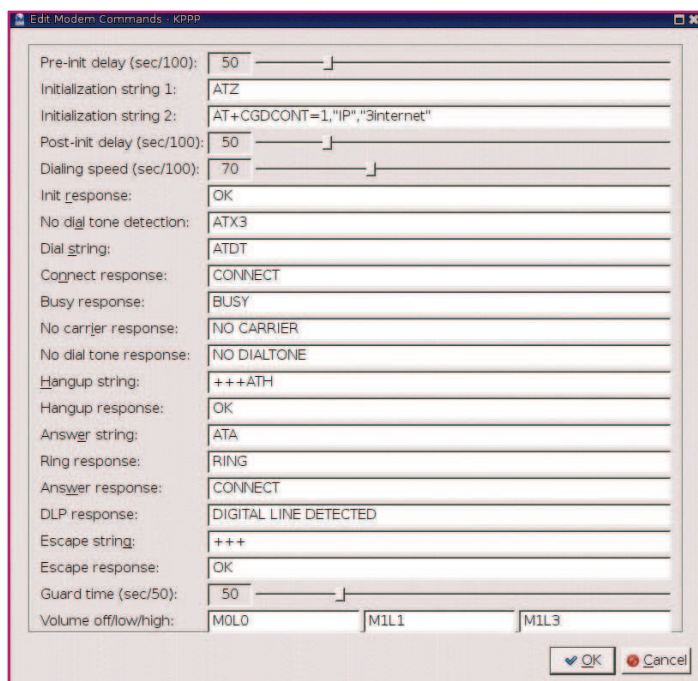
Edit Modem Commands - KPPP

Pre-init delay (sec/100): 50
Initialization string 1: ATZ
Initialization string 2: AT+CGDCONT=1,"IP","3internet"
Post-init delay (sec/100): 50
Dialing speed (sec/100): 70
Init response: OK
No dial tone detection: ATX3
Dial string: ATDT
Connect response: CONNECT
Busy response: BUSY
No carrier response: NO CARRIER
No dial tone response: NO DIALTONE
Hangup string: +++ATH
Hangup response: OK
Answer string: ATA
Ring response: RING
Answer response: CONNECT
DLP response: DIGITAL LINE DETECTED
Escape string: +++
Escape response: OK
Guard time (sec/50): 50
Volume off/low/high: M0L0 M1L1 M1L3

OK Cancel